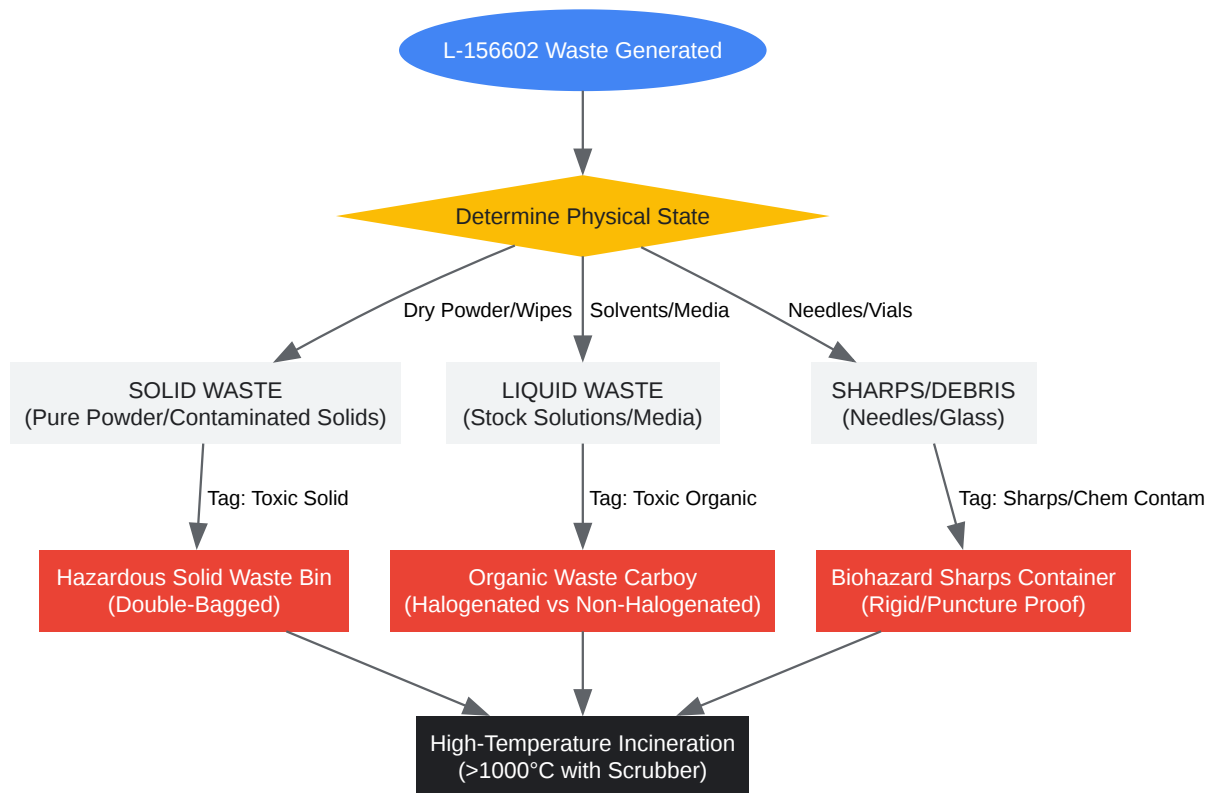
L-156602 Waste Generated

Determine Physical State

Dry Powder/Wipes

Solvents/Media

Needles/Vials

SOLID WASTE
(Pure Powder/Contaminated Solids)

LIQUID WASTE
(Stock Solutions/Media)

SHARPS/DEBRIS
(Needles/Glass)

Tag: Toxic Solid

Tag: Toxic Organic

Tag: Sharps/Chem Contam

Hazardous Solid Waste Bin
(Double-Bagged)

Organic Waste Carboy
(Halogenated vs Non-Halogenated)

Biohazard Sharps Container
(Rigid/Puncture Proof)

High-Temperature Incineration
(>1000°C with Scrubber)